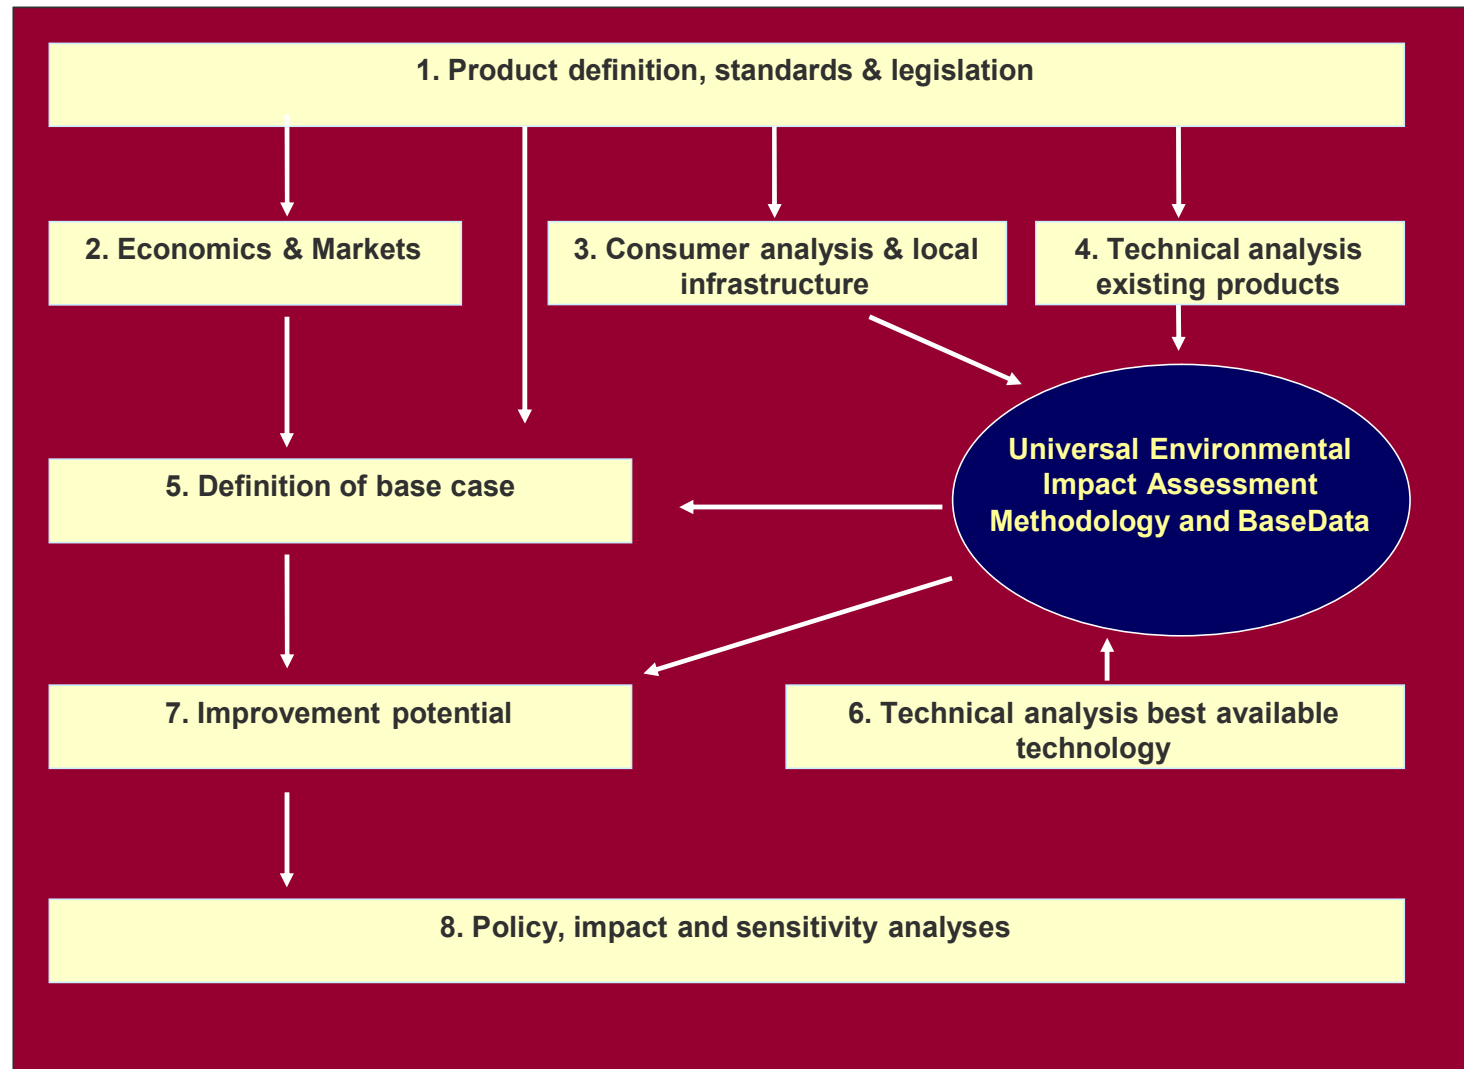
1. Product definition, standards & legislation

2. Economics & Markets

3. Consumer analysis & local infrastructure

4. Technical analysis existing products

Universal Environmental Impact Assessment Methodology and BaseData

5. Definition of base case

7. Improvement potential

6. Technical analysis best available technology

8. Policy, impact and sensitivity analyses